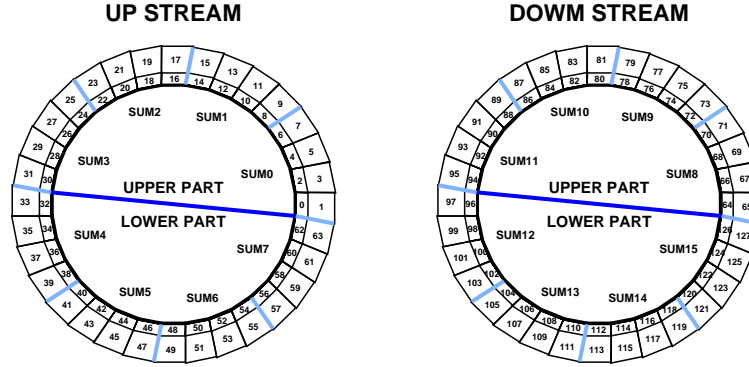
UP STREAM

DOWM STREAM

17 15 19 16 14 13 21 18 12 11 20 10 23 22 9 25 8 24 7 6 27 26 SUM2 SUM1 5 29 28 4 SUM3 SUM0 3 30 2 31 UPPER PART 33 32 0 1 LOWER PART 35 34 62 63 SUM4 SUM7 36 60 37 61 38 58 39 59 40 56 57 41 SUM5 SUM6 54 42 55 43 44 52 53 46 48 50 45 51 47 49

81 79 83 80 78 77 85 82 76 75 84 74 87 86 73 89 72 88 71 70 91 90 SUM10 SUM9 69 93 92 68 SUM11 SUM8 67 94 66 95 UPPER PART 97 96 64 65 LOWER PART 99 98 126 127 SUM12 SUM15 100 124 101 125 102 122 103 123 104 120 121 105 SUM13 SUM14 118 106 119 107 108 116 117 110 112 114 109 115 111 113